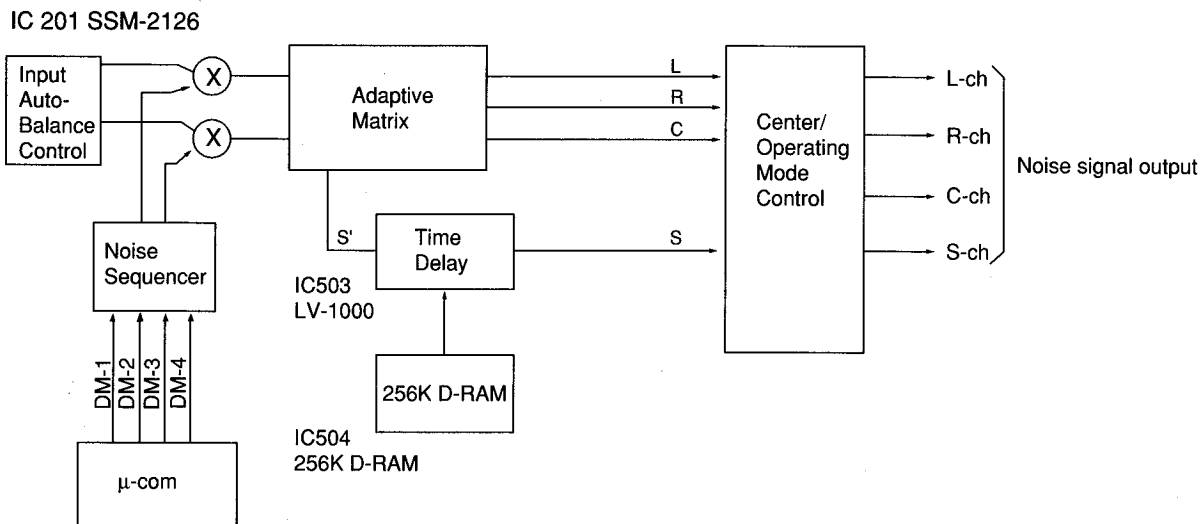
IC 201 SSM-2126

Input Auto-Balance Control

X

X

Adaptive Matrix

L

R

C

Center/ Operating Mode Control

L-ch

R-ch

C-ch

S-ch

Noise signal output

Noise Sequencer

S'

Time Delay

S

IC503
LV-1000

DM-1
DM-2
DM-3
DM-4

256K D-RAM

IC504
256K D-RAM

μ-com